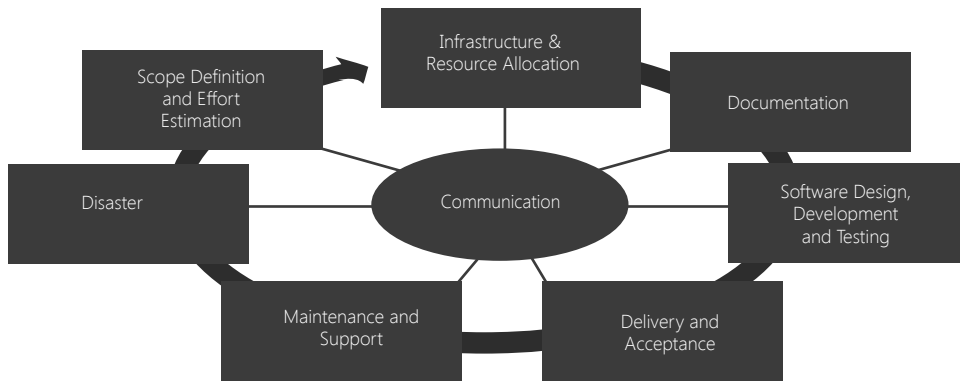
Infrastructure & Resource Allocation

Documentation

Software Design, Development and Testing

Delivery and Acceptance

Maintenance and Support

Disaster

Scope Definition and Effort Estimation

Communication